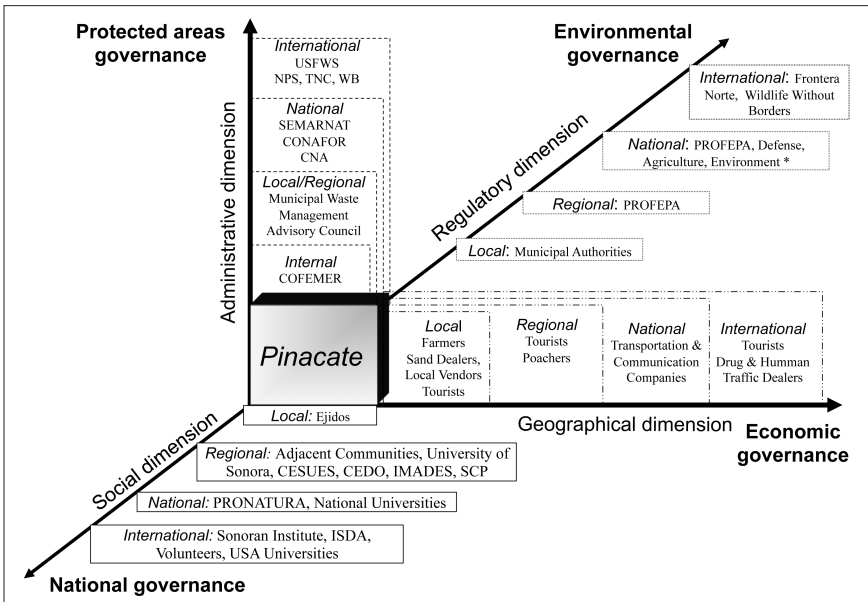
Protected areas governance

Environmental governance

Administrative dimension

International
USFWS
NPS, TNC, WB

National
SEMARNAT
CONAFOR
CNA

Local/Regional
Municipal Waste Management Advisory Council

Internal
COFEMER

Regulatory dimension

International: Frontera Norte, Wildlife Without Borders

National: PROFEPA, Defense, Agriculture, Environment *

Regional: PROFEPA

Local: Municipal Authorities

Pinacate

Local
Farmers
Sand Dealers,
Local Vendors
Tourists

Regional
Tourists
Poachers

National
Transportation & Communication Companies

International
Tourists
Drug & Humman Traffic Dealers

Local: Ejidos

Geographical dimension

Economic governance

Social dimension

Regional: Adjacent Communities, University of Sonora, CESUES, CEDO, IMADES, SCP

National: PRONATURA, National Universities

International: Sonoran Institute, ISDA, Volunteers, USA Universities

National governance